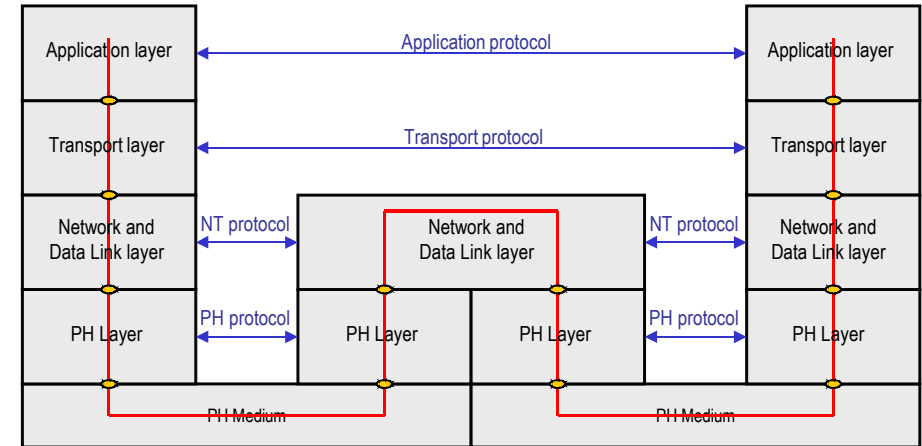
Application layer

Application protocol

Application layer

Transport layer

Transport protocol

Transport layer

Network and Data Link layer

NT protocol

Network and Data Link layer

NT protocol

Network and Data Link layer

PH Layer

PH protocol

PH Layer

PH Layer

PH protocol

PH Layer

PH Medium

PH Medium